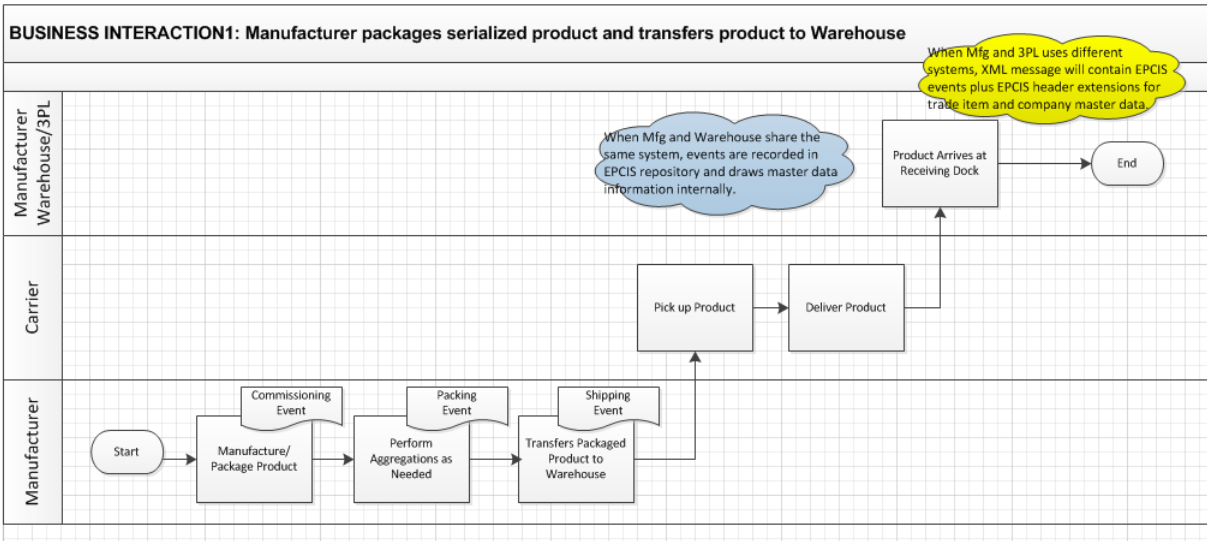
BUSINESS INTERACTION1: Manufacturer packages serialized product and transfers product to Warehouse

When Mfg and 3PL uses different systems, XML message will contain EPCIS events plus EPCIS header extensions for trade item and company master data.

Manufacturer Warehouse/3PL

When Mfg and Warehouse share the same system, events are recorded in EPCIS repository and draws master data information internally.

Product Arrives at Receiving Dock

End

Carrier

Pick up Product

Deliver Product

Manufacturer

Commissioning Event

Packing Event

Shipping Event

Start

Manufacture/ Package Product

Perform Aggregations as Needed

Transfers Packaged Product to Warehouse